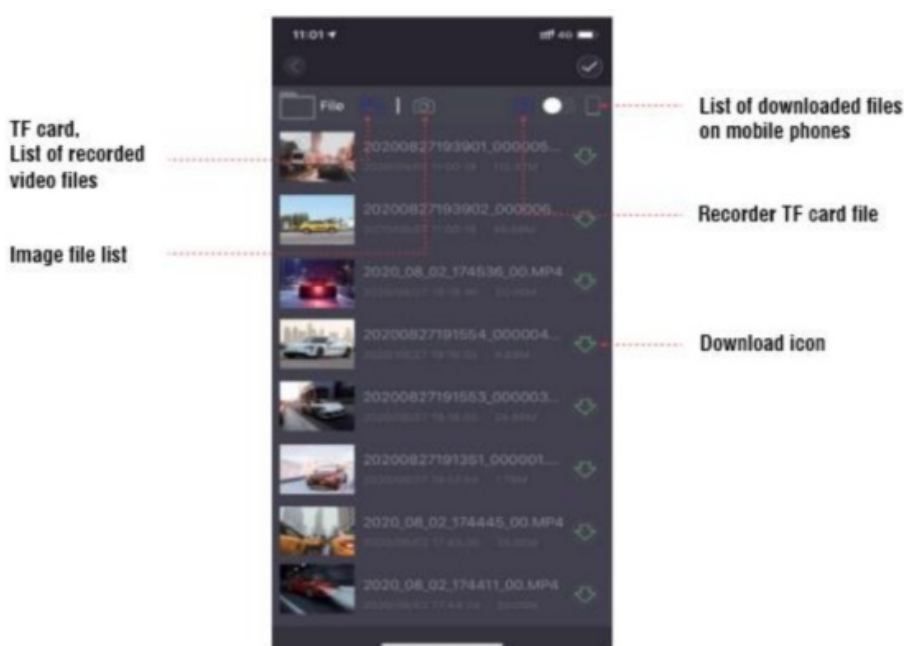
11:01

4G

File

TF card,
List of recorded
video files

20200827193901_000005...
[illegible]

20200827193902_000006...
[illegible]

Image file list

2020_08_02_174536_00.MP4
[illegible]

20200827191554_000004...
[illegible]

20200827191553_000003...
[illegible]

20200827191351_000001...
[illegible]

2020_08_02_174445_00.MP4
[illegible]

2020_08_02_174411_00.MP4
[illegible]

List of downloaded files
on mobile phones

Recorder TF card file

Download icon